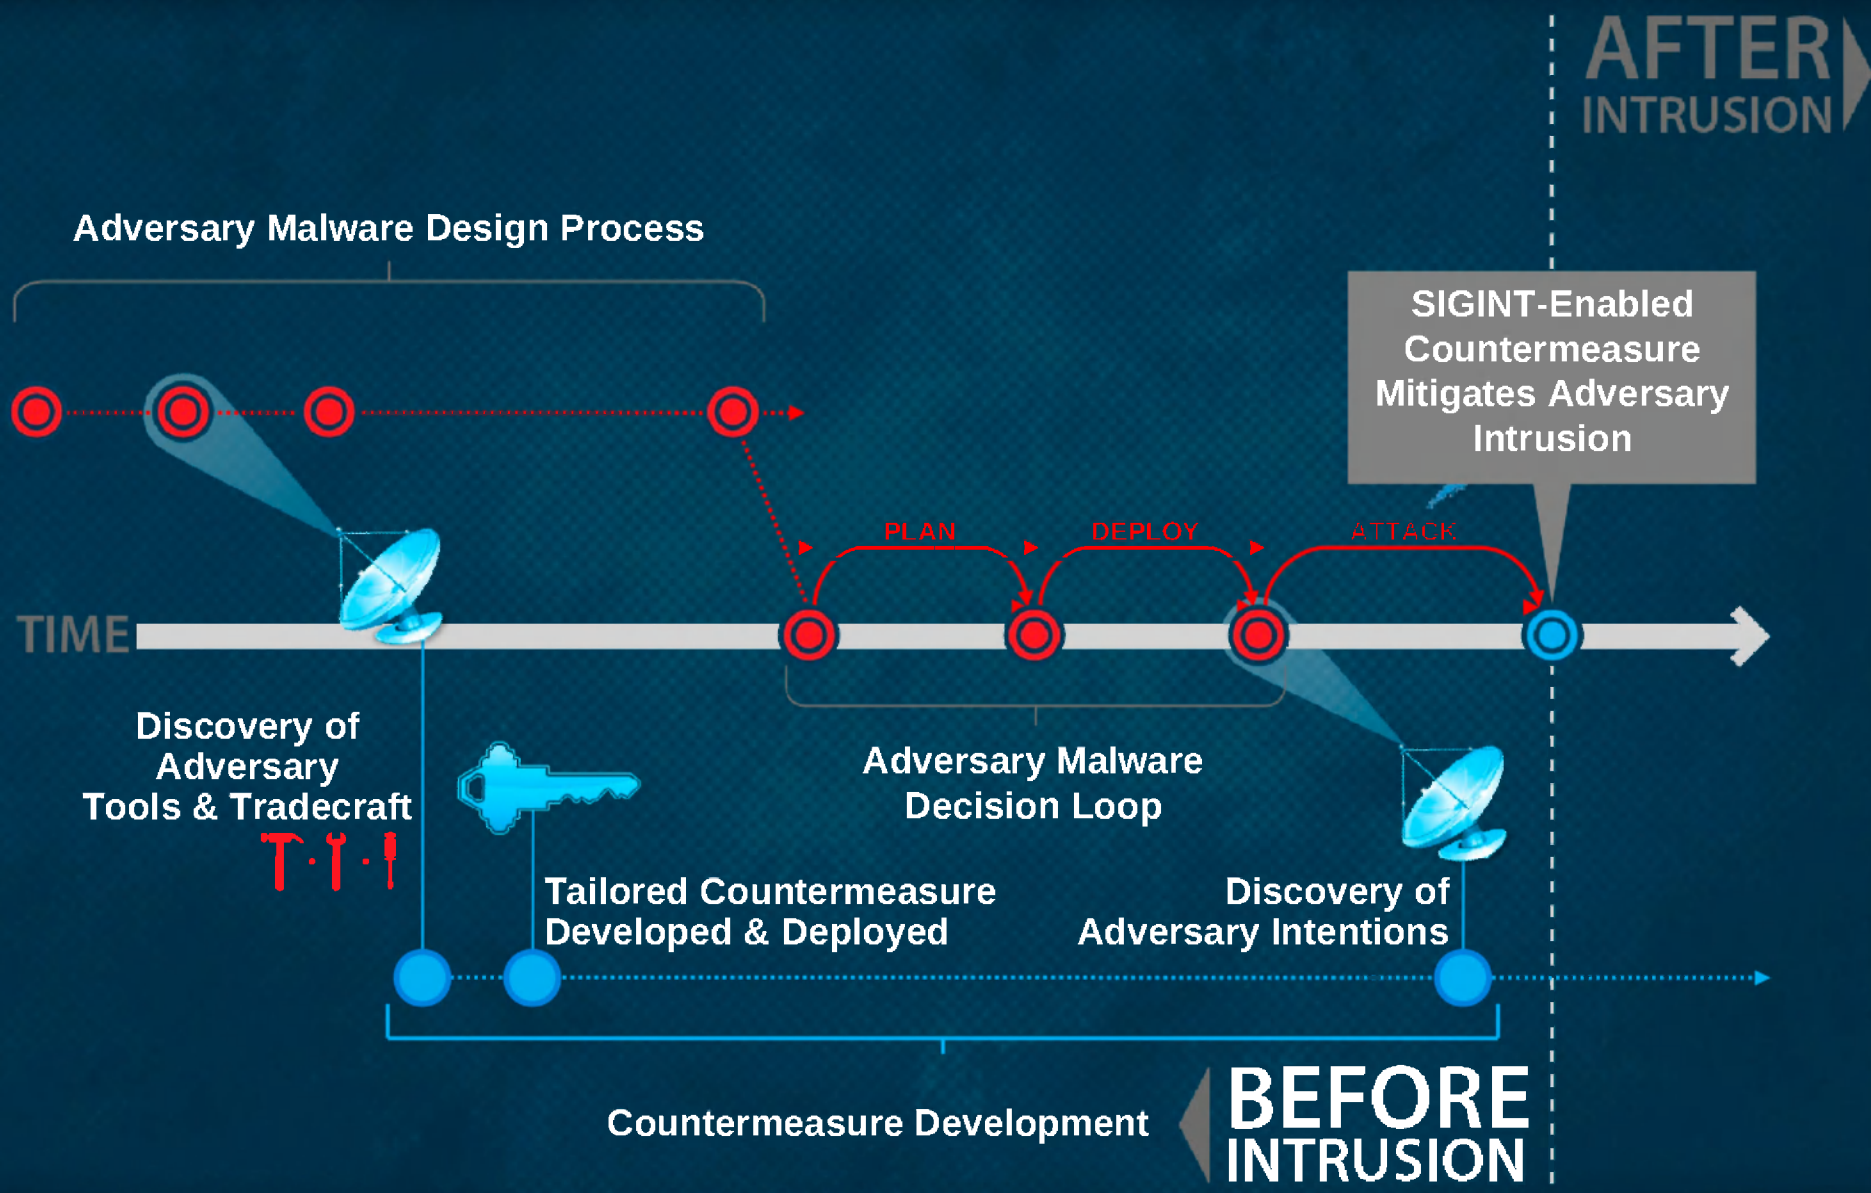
AFTER INTRUSION

Adversary Malware Design Process

SIGINT-Enabled Countermeasure Mitigates Adversary Intrusion

PLAN

DEPLOY

ATTACK

TIME

Discovery of Adversary Tools & Tradecraft

Adversary Malware Decision Loop

Tailored Countermeasure Developed & Deployed

Discovery of Adversary Intentions

Countermeasure Development

BEFORE INTRUSION